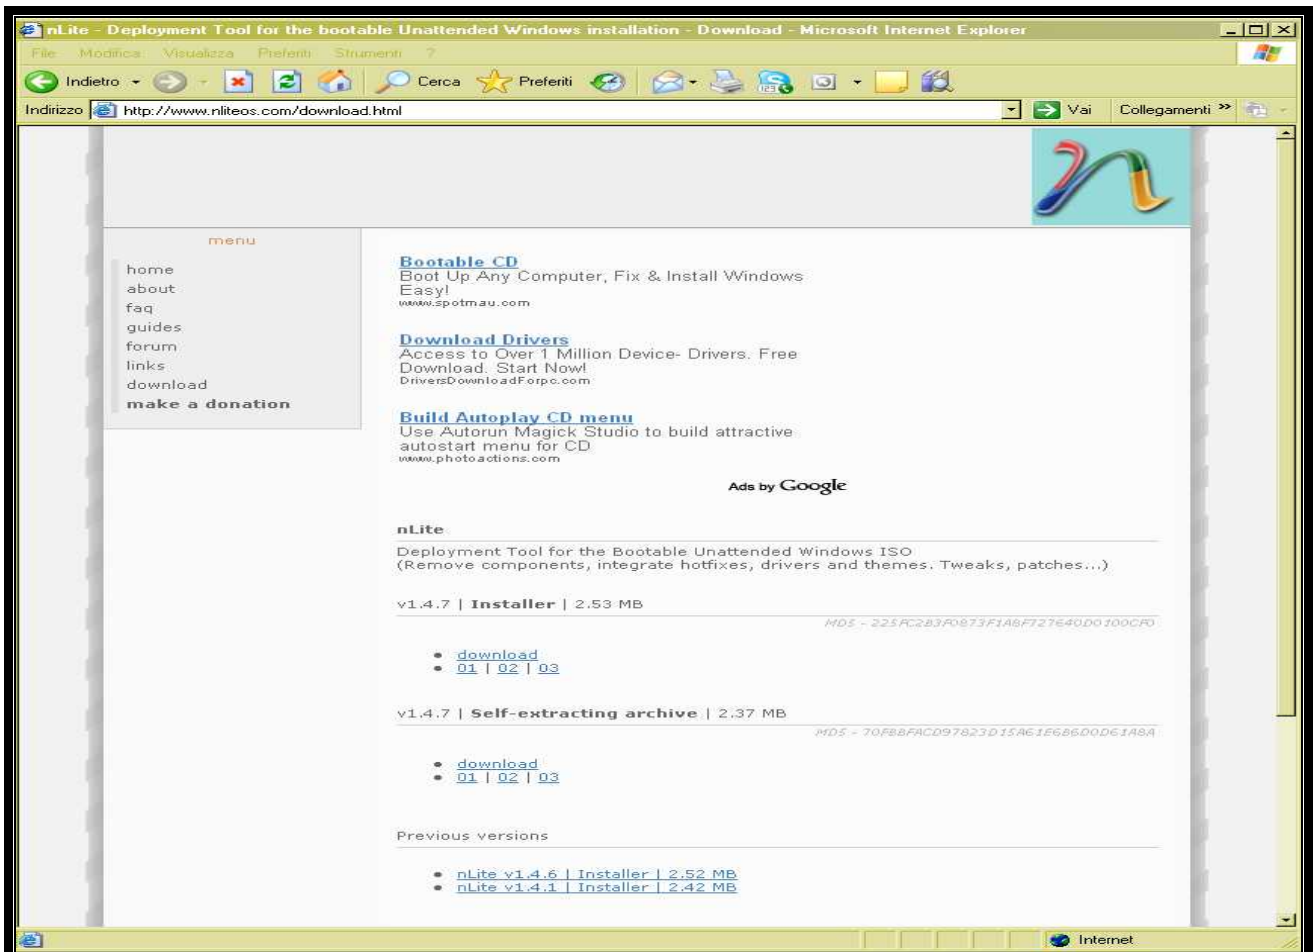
nLite - Deployment Tool for the bootable Unattended Windows installation - Download - Microsoft Internet Explorer

File Modifica Visualizza Preferiti Strumenti ?

Indietro Cerca Preferiti

Indirizzo http://www.nliteos.com/download.html Vai Collegamenti »

menu

home
about
faq
guides
forum
links
download
make a donation

Bootable CD
Boot Up Any Computer, Fix & Install Windows Easy!
www.spotmau.com

Download Drivers
Access to Over 1 Million Device- Drivers. Free Download. Start Now!
DriversDownloadForpc.com

Build Autoplay CD menu
Use Autorun Magick Studio to build attractive autostart menu for CD
www.photoactions.com

Ads by Google

nLite

Deployment Tool for the Bootable Unattended Windows ISO
(Remove components, integrate hotfixes, drivers and themes. Tweaks, patches...)

v1.4.7 | Installer | 2.53 MB

MD5 - 225FC2B3F0873F1A8F727640D0100CF0

- download
- 01 | 02 | 03

v1.4.7 | Self-extracting archive | 2.37 MB

MD5 - 70FBBFACD97823D15A61E686D0D61A8A

- download
- 01 | 02 | 03

Previous versions

- nLite v1.4.6 | Installer | 2.52 MB
- nLite v1.4.1 | Installer | 2.42 MB

Internet